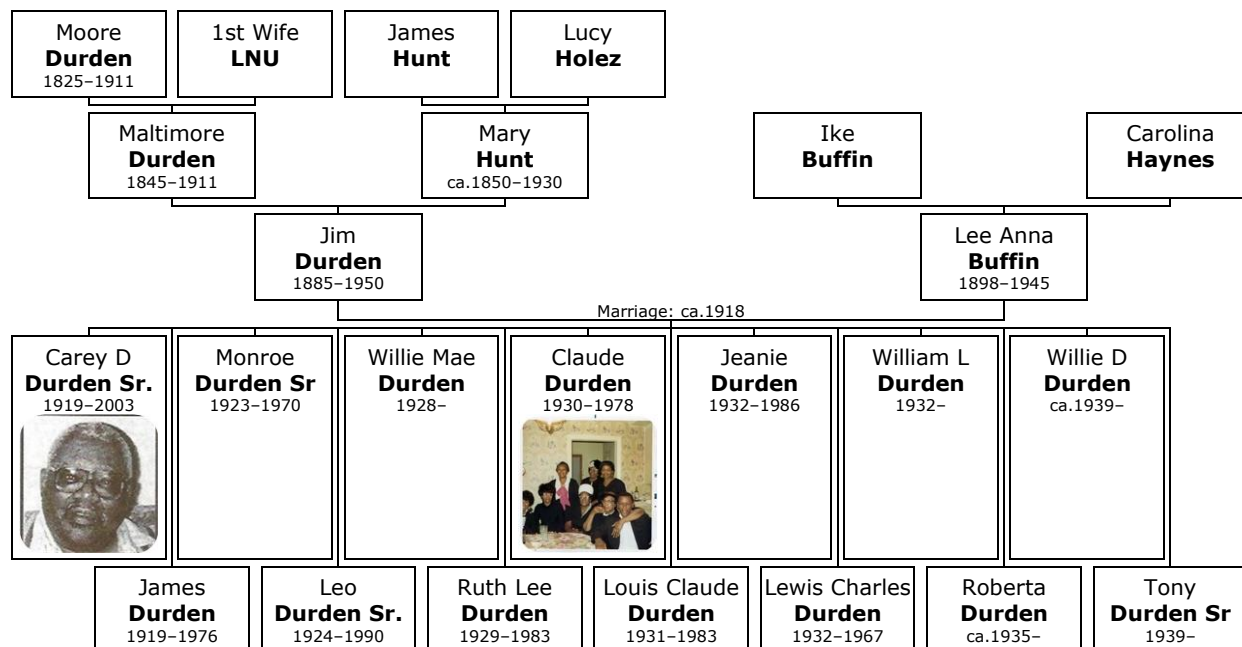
Moore
**Durden**
1825–1911

1st Wife
**LNU**

James
**Hunt**

Lucy
**Holez**

Maltimore
**Durden**
1845–1911

Mary
**Hunt**
ca.1850–1930

Ike
**Buffin**

Carolina
**Haynes**

Jim
**Durden**
1885–1950

Lee Anna
**Buffin**
1898–1945

Marriage: ca.1918

Carey D
**Durden Sr.**
1919–2003

Monroe
**Durden Sr**
1923–1970

Willie Mae
**Durden**
1928–

Claude
**Durden**
1930–1978

Jeanie
**Durden**
1932–1986

William L
**Durden**
1932–

Willie D
**Durden**
ca.1939–

James
**Durden**
1919–1976

Leo
**Durden Sr.**
1924–1990

Ruth Lee
**Durden**
1929–1983

Louis Claude
**Durden**
1931–1983

Lewis Charles
**Durden**
1932–1967

Roberta
**Durden**
ca.1935–

Tony
**Durden Sr**
1939–